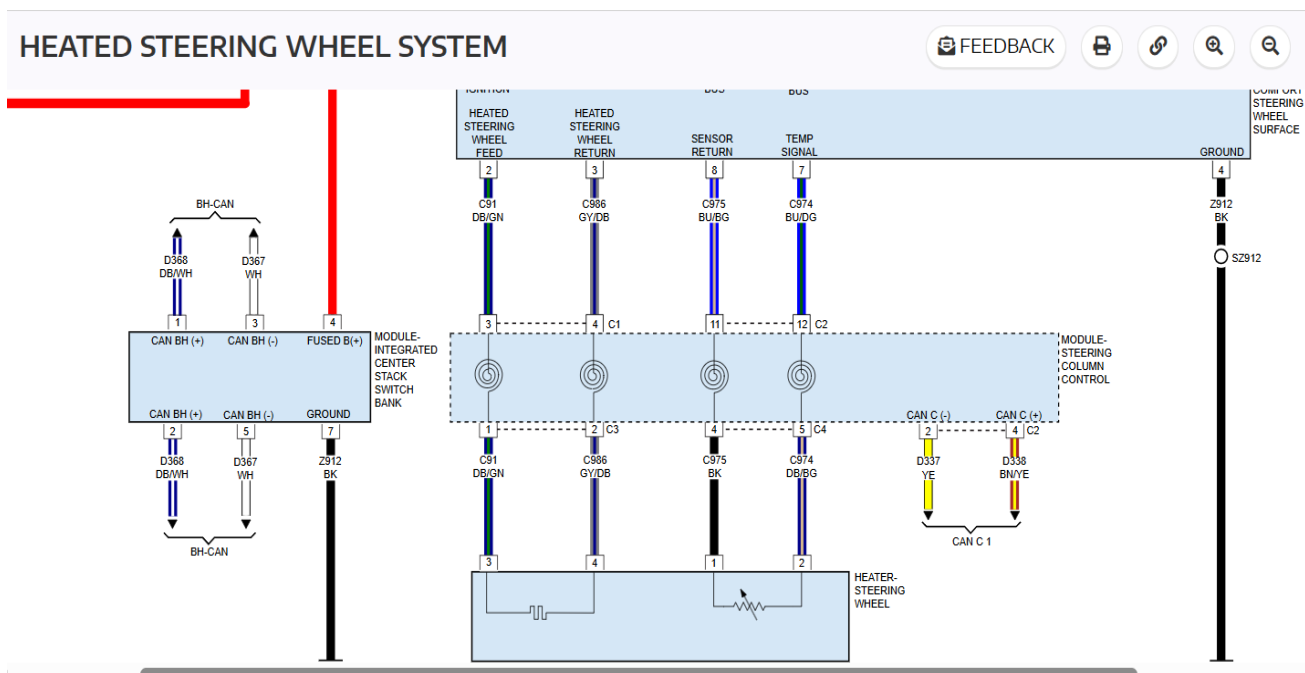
HEATED STEERING WHEEL SYSTEM

FEEDBACK

IGNITION

BUS

BUS

COMFORT STEERING WHEEL SURFACE

HEATED STEERING WHEEL FEED

HEATED STEERING WHEEL RETURN

SENSOR RETURN

TEMP SIGNAL

GROUND

2

3

8

7

4

C91 DB/GN

C986 GY/DB

C975 BU/BG

C974 BU/DG

Z912 BK

SZ912

BH-CAN

D368 DB/WH

D367 WH

1

3

4

CAN BH (+)

CAN BH (-)

FUSED B(+)

MODULE-INTEGRATED CENTER STACK SWITCH BANK

CAN BH (+)

CAN BH (-)

GROUND

2

5

7

D368 DB/WH

D367 WH

Z912 BK

BH-CAN

3

4 C1

11

12 C2

MODULE-STEERING COLUMN CONTROL

1

2 C3

4

5 C4

CAN C (-)

CAN C (+)

2

4 C2

C91 DB/GN

C986 GY/DB

C975 BK

C974 DB/BG

D337 YE

D338 BN/YE

CAN C 1

3

4

1

2

HEATER-STEERING WHEEL